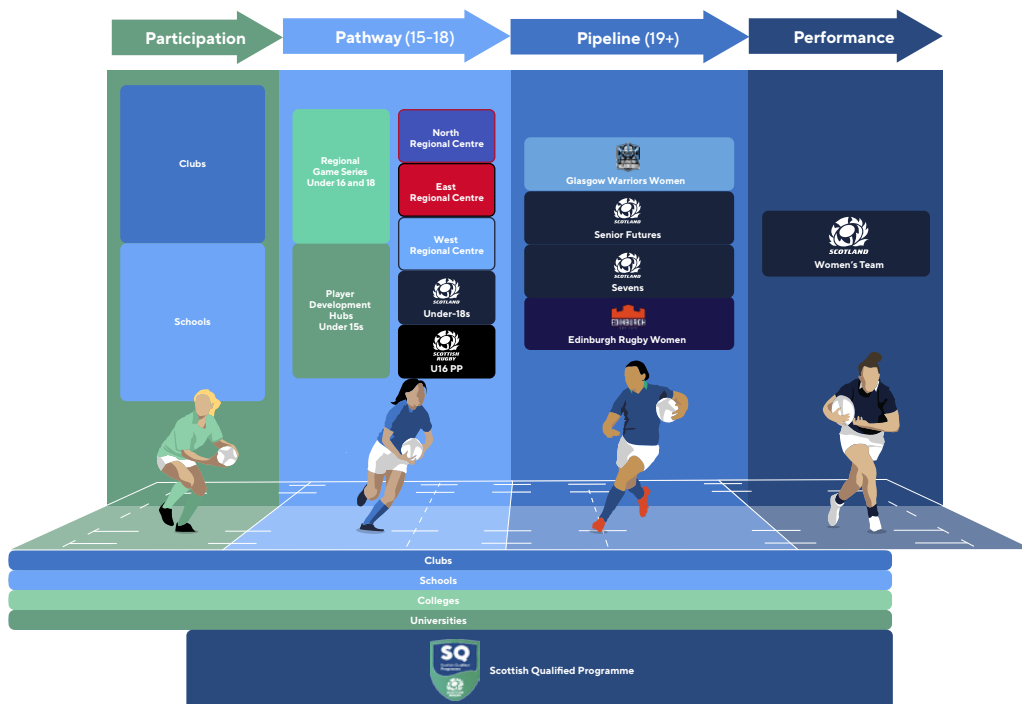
Participation

Pathway (15-18)

Pipeline (19+)

Performance

Clubs

Schools

Regional Game Series Under 16 and 18

Player Development Hubs Under 15s

North Regional Centre

East Regional Centre

West Regional Centre

SCOTLAND

Under-18s

SCOTTISH RUGBY

U16 PP

Glasgow Warriors Women

SCOTLAND

Senior Futures

SCOTLAND

Sevens

EDINBURGH

Edinburgh Rugby Women

SCOTLAND

Women's Team

Clubs

Schools

Colleges

Universities

SQ

Scottish Qualified Programme

Scottish Qualified Programme